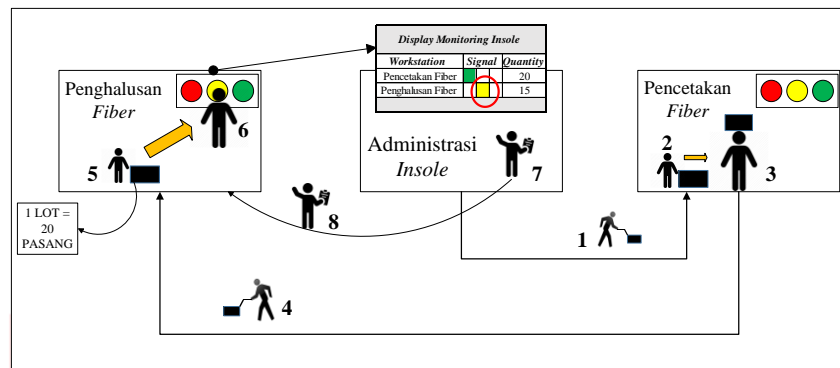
Display Monitoring Insole

| Workstation | Signal | Quantity |
|---|---|---|
| Pencetakan Fiber | | 20 |
| Penghalusan Fiber | | 15 |

Penghalusan
Fiber

6

5

1 LOT = 20 PASANG

Administrasi
Insole

7

8

Pencetakan
Fiber

2

3

1

4